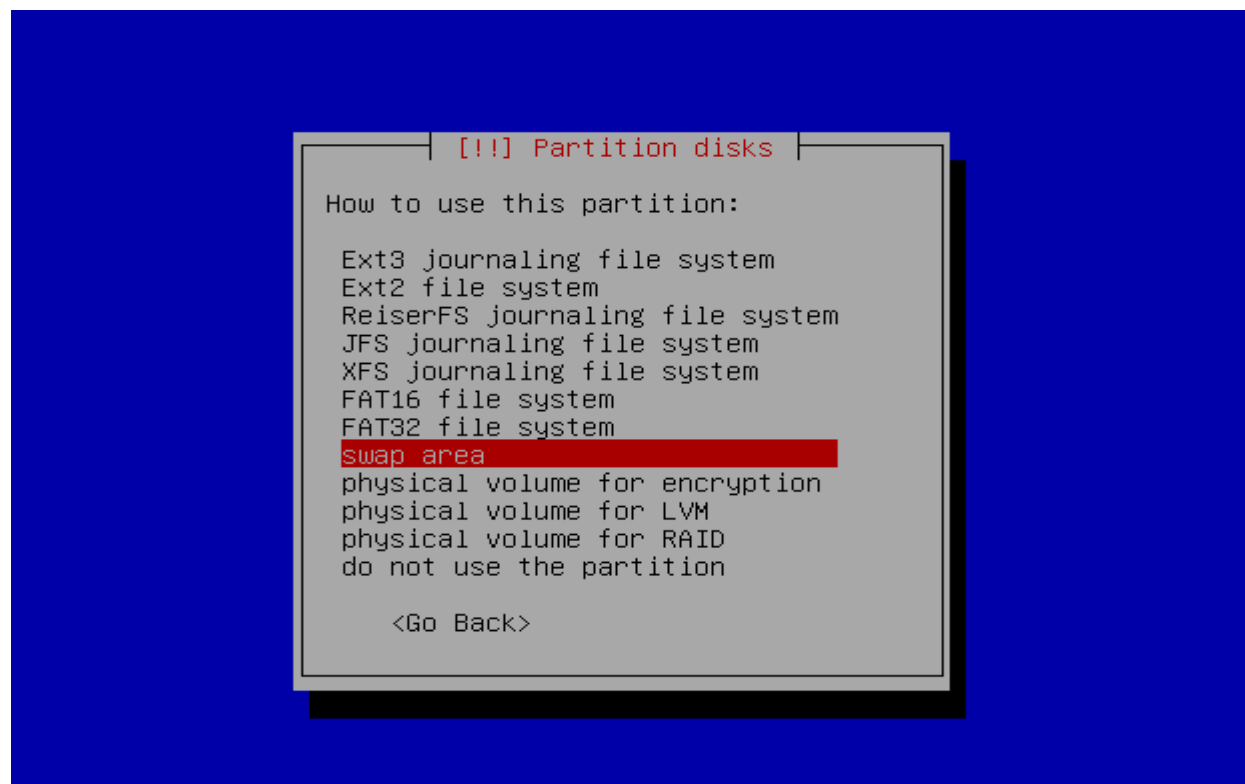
[!!] Partition disks

How to use this partition:

Ext3 journaling file system
Ext2 file system
ReiserFS journaling file system
JFS journaling file system
XFS journaling file system
FAT16 file system
FAT32 file system
swap area
physical volume for encryption
physical volume for LVM
physical volume for RAID
do not use the partition

<Go Back>